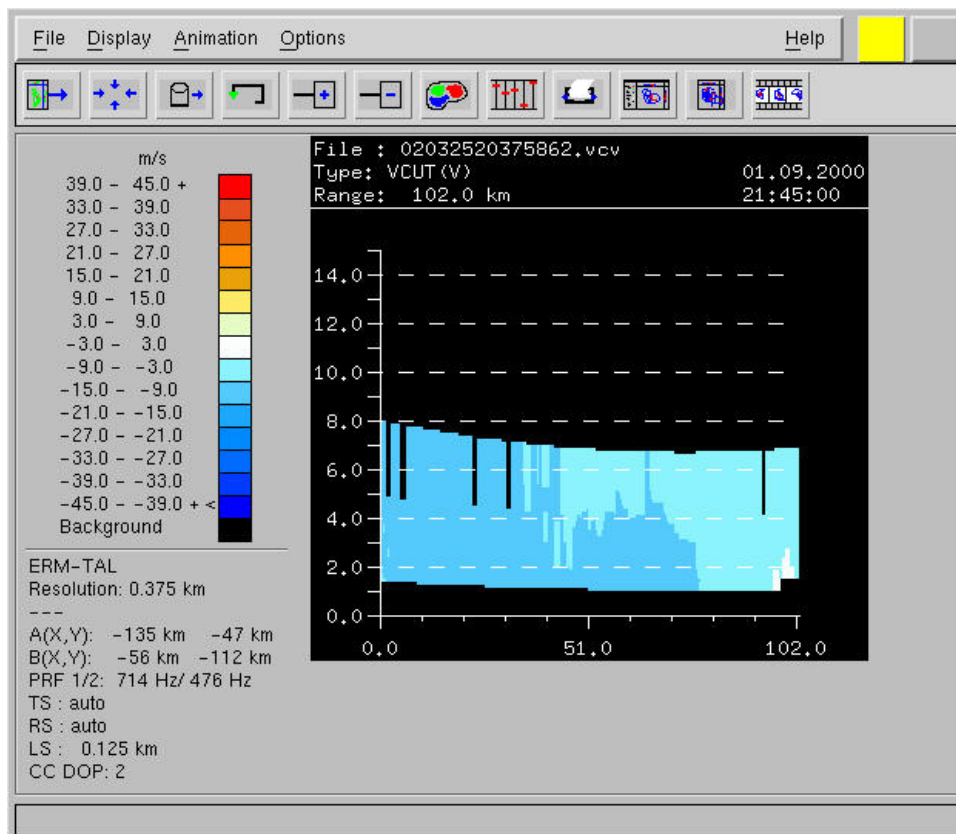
File Display Animation Options Help

m/s
39.0 – 45.0 +
33.0 – 39.0
27.0 – 33.0
21.0 – 27.0
15.0 – 21.0
9.0 – 15.0
3.0 – 9.0
−3.0 – 3.0
−9.0 – −3.0
−15.0 – −9.0
−21.0 – −15.0
−27.0 – −21.0
−33.0 – −27.0
−39.0 – −33.0
−45.0 – −39.0 + <
Background

ERM−TAL
Resolution: 0.375 km
---
A(X,Y): −135 km −47 km
B(X,Y): −56 km −112 km
PRF 1/2: 714 Hz/ 476 Hz
TS : auto
RS : auto
LS : 0.125 km
CC DOP: 2

File : 02032520375862.vcv
Type: VCUT(V) 01.09.2000
Range: 102.0 km 21:45:00

14.0
12.0
10.0
8.0
6.0
4.0
2.0
0.0
0.0 51.0 102.0